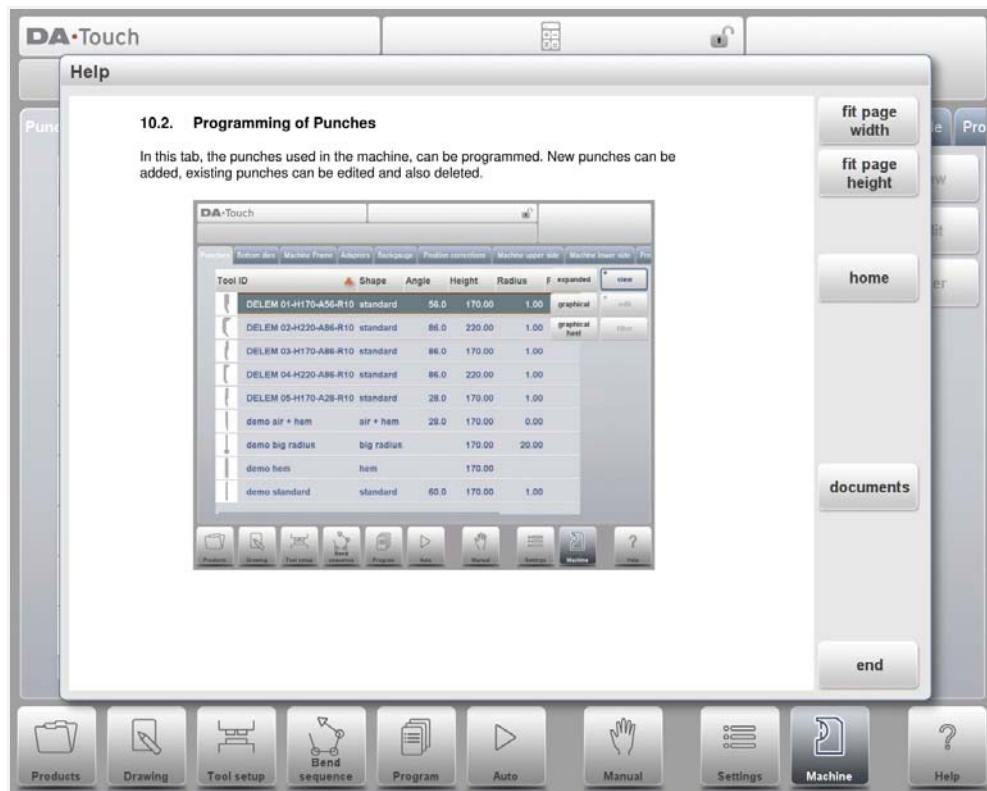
DA-Touch

Help

10.2. Programming of Punches

In this tab, the punches used in the machine, can be programmed. New punches can be added, existing punches can be edited and also deleted.

DA-Touch

Punches | Bottom dies | Machine Frame | Adaptors | Backgauge | Position corrections | Machine upper side | Machine lower side | Pro

| Tool ID | Shape | Angle | Height | Radius | F |
|---|---|---|---|---|---|
| DELEM 01-H170-A56-R10 | standard | 56.0 | 170.00 | 1.00 | |
| DELEM 02-H220-A86-R10 | standard | 86.0 | 220.00 | 1.00 | |
| DELEM 03-H170-A86-R10 | standard | 86.0 | 170.00 | 1.00 | |
| DELEM 04-H220-A86-R10 | standard | 86.0 | 220.00 | 1.00 | |
| DELEM 05-H170-A28-R10 | standard | 28.0 | 170.00 | 1.00 | |
| demo air + hem | air + hem | 28.0 | 170.00 | 0.00 | |
| demo big radius | big radius | | 170.00 | 20.00 | |
| demo hem | hem | | 170.00 | | |
| demo standard | standard | 60.0 | 170.00 | 1.00 | |

expanded
graphical
graphical tool
view
edit
filter

Products Drawing Tool setup Bend sequence Program Auto Manual Settings Machine Help

fit page width
fit page height
home
documents
end

Punc
le
Pro
w
it
er

Products
Drawing
Tool setup
Bend sequence
Program
Auto
Manual
Settings
Machine
Help